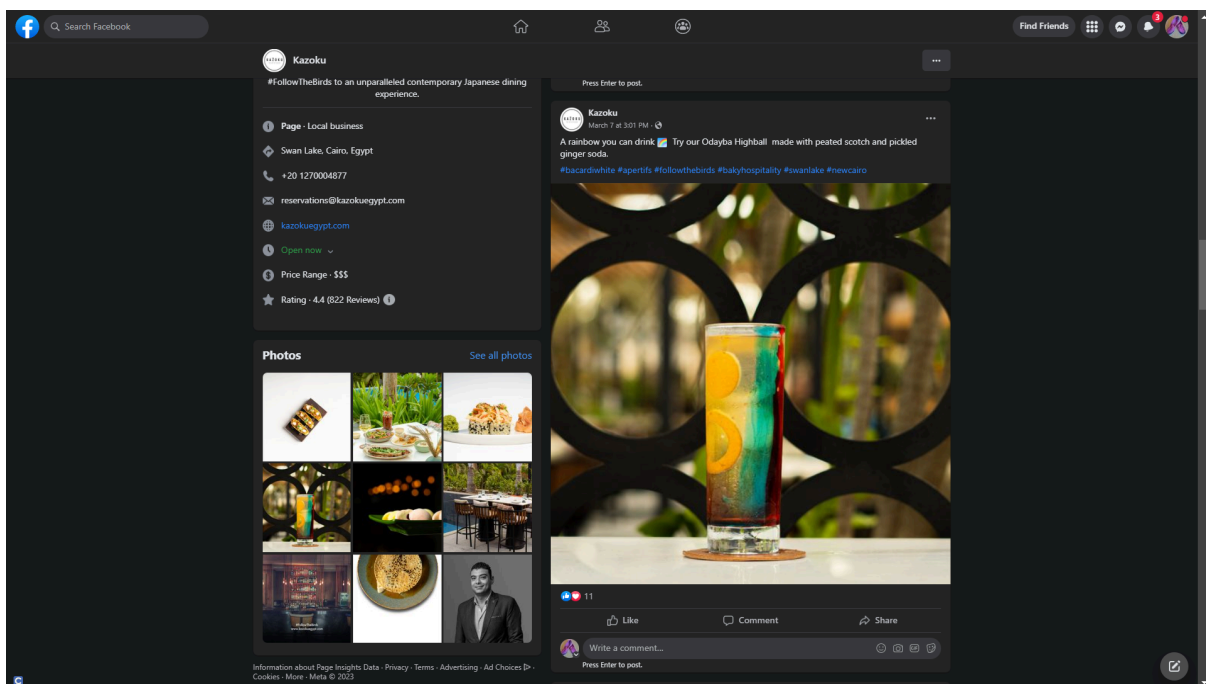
Search Facebook

Find Friends

3

Kazoku

...

#FollowTheBirds to an unparalleled contemporary Japanese dining experience.

Page · Local business

Swan Lake, Cairo, Egypt

+20 1270004877

reservations@kazokuegypt.com

kazokuegypt.com

Open now

Price Range · $$$

Rating · 4.4 (822 Reviews)

Photos

See all photos

Information about Page Insights Data · Privacy · Terms · Advertising · Ad Choices · Cookies · More · Meta © 2023

Press Enter to post.

Kazoku

March 7 at 3:01 PM ·

...

A rainbow you can drink 🌈 Try our Odayba Highball made with peated scotch and pickled ginger soda.

#bacardiwhite #apertifs #followthebirds #bakyhospitality #swanlake #newcairo

11

Like

Comment

Share

Write a comment...

Press Enter to post.